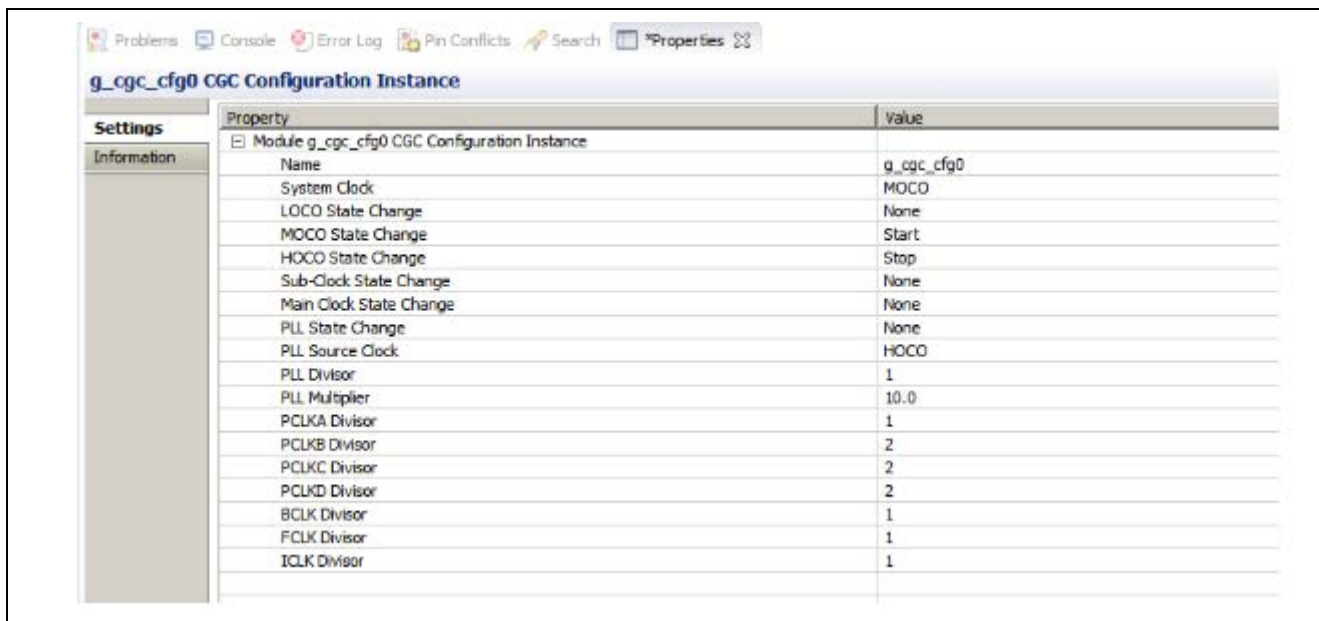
Problems Console Error Log Pin Conflicts Search *Properties

g_cgc_cfg0 CGC Configuration Instance

Settings
Information

| Property | Value |
|---|---|
| ⊟ Module g_cgc_cfg0 CGC Configuration Instance | |
| Name | g_cgc_cfg0 |
| System Clock | MOCO |
| LOCO State Change | None |
| MOCO State Change | Start |
| HOCO State Change | Stop |
| Sub-Clock State Change | None |
| Main Clock State Change | None |
| PLL State Change | None |
| PLL Source Clock | HOCO |
| PLL Divisor | 1 |
| PLL Multiplier | 10.0 |
| PCLKA Divisor | 1 |
| PCLKB Divisor | 2 |
| PCLKC Divisor | 2 |
| PCLKD Divisor | 2 |
| BCLK Divisor | 1 |
| FCLK Divisor | 1 |
| ICLK Divisor | 1 |